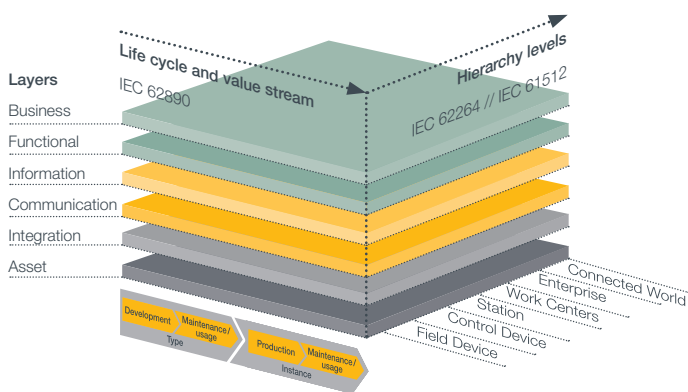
Life cycle and value stream
IEC 62890

Hierarchy levels
IEC 62264 // IEC 61512

Layers
Business
Functional
Information
Communication
Integration
Asset

Development
Maintenance/usage
Type

Production
Maintenance/usage
Instance

Connected World
Enterprise
Work Centers
Station
Control Device
Field Device